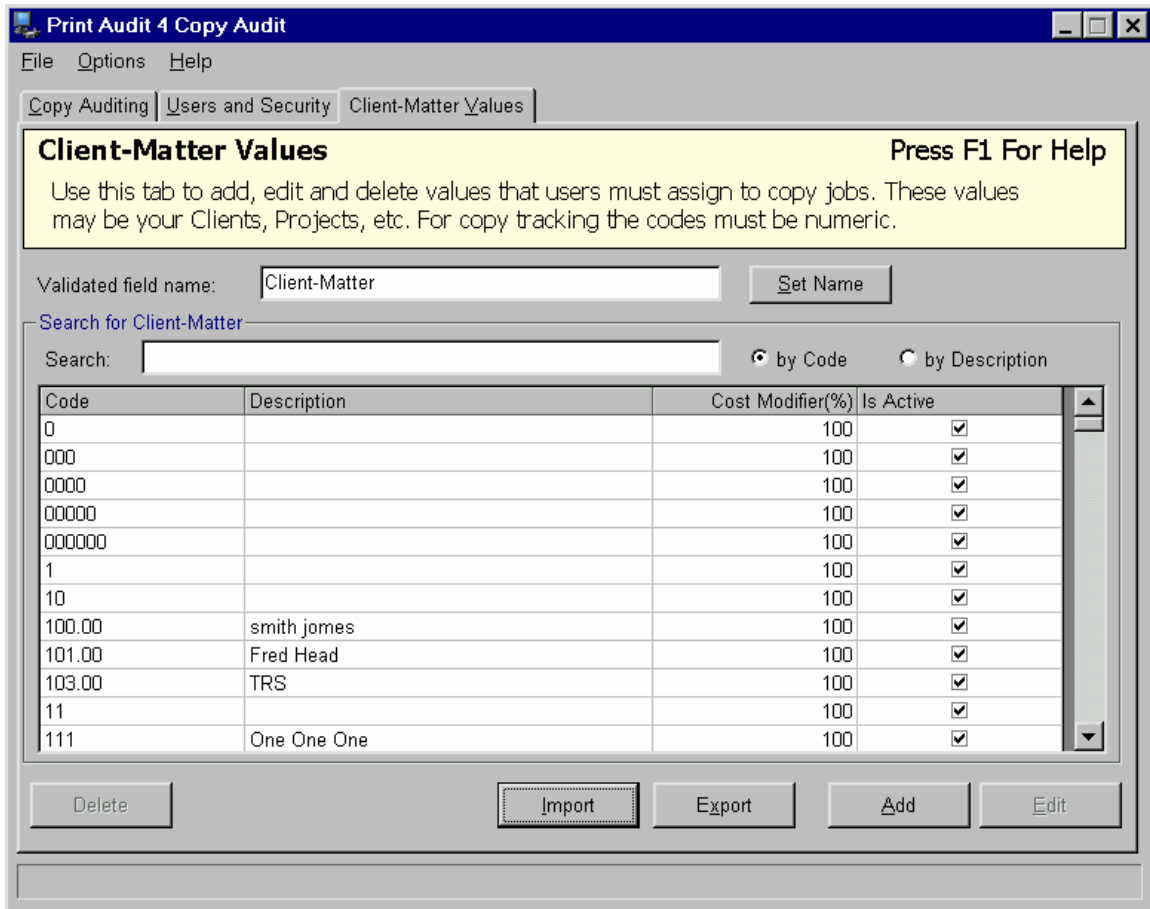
Print Audit 4 Copy Audit

File Options Help

Copy Auditing | Users and Security | Client-Matter Values

Client-Matter Values

Press F1 For Help

Use this tab to add, edit and delete values that users must assign to copy jobs. These values may be your Clients, Projects, etc. For copy tracking the codes must be numeric.

Validated field name: Client-Matter

Set Name

Search for Client-Matter

Search:

by Code by Description

| Code | Description | Cost Modifier(%) | Is Active |
|---|---|---|---|
| 0 | | 100 | ☑ |
| 000 | | 100 | ☑ |
| 0000 | | 100 | ☑ |
| 00000 | | 100 | ☑ |
| 000000 | | 100 | ☑ |
| 1 | | 100 | ☑ |
| 10 | | 100 | ☑ |
| 100.00 | smith jomes | 100 | ☑ |
| 101.00 | Fred Head | 100 | ☑ |
| 103.00 | TRS | 100 | ☑ |
| 11 | | 100 | ☑ |
| 111 | One One One | 100 | ☑ |

Delete

Import

Export

Add

Edit